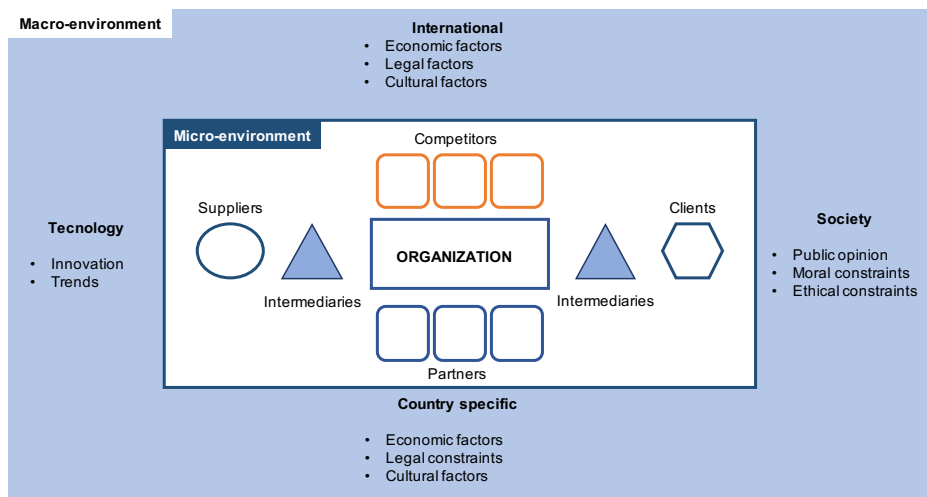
Macro-environment

International
• Economic factors
• Legal factors
• Cultural factors

Micro-environment

Competitors

Suppliers

Clients

Tecnology
• Innovation
• Trends

ORGANIZATION

Society
• Public opinion
• Moral constraints
• Ethical constraints

Intermediaries

Intermediaries

Partners

Country specific
• Economic factors
• Legal constraints
• Cultural factors